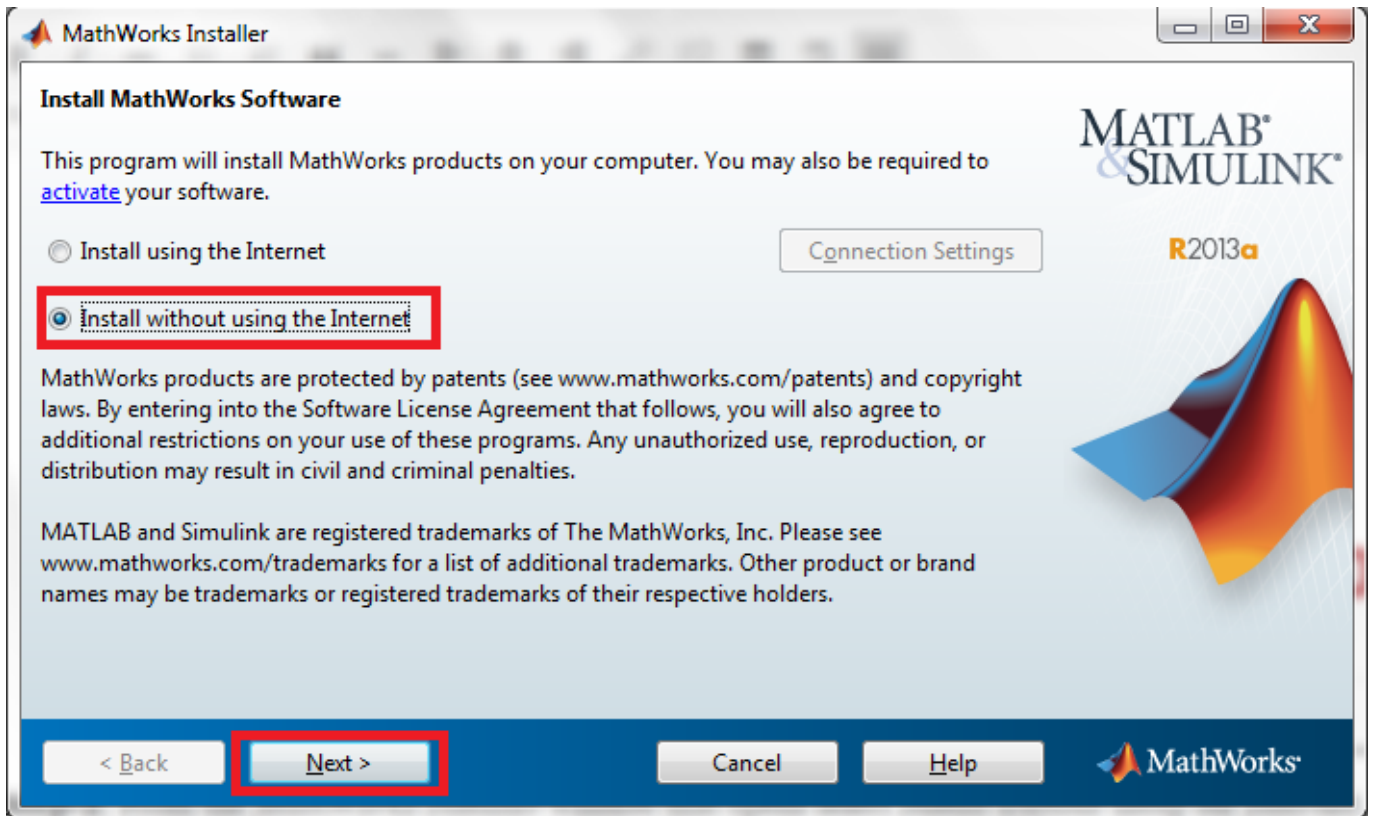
MathWorks Installer

Install MathWorks Software

This program will install MathWorks products on your computer. You may also be required to activate your software.

Install using the Internet

Connection Settings

Install without using the Internet

MathWorks products are protected by patents (see www.mathworks.com/patents) and copyright laws. By entering into the Software License Agreement that follows, you will also agree to additional restrictions on your use of these programs. Any unauthorized use, reproduction, or distribution may result in civil and criminal penalties.

MATLAB and Simulink are registered trademarks of The MathWorks, Inc. Please see www.mathworks.com/trademarks for a list of additional trademarks. Other product or brand names may be trademarks or registered trademarks of their respective holders.

MATLAB® & SIMULINK®

R2013a

< Back

Next >

Cancel

Help

MathWorks®